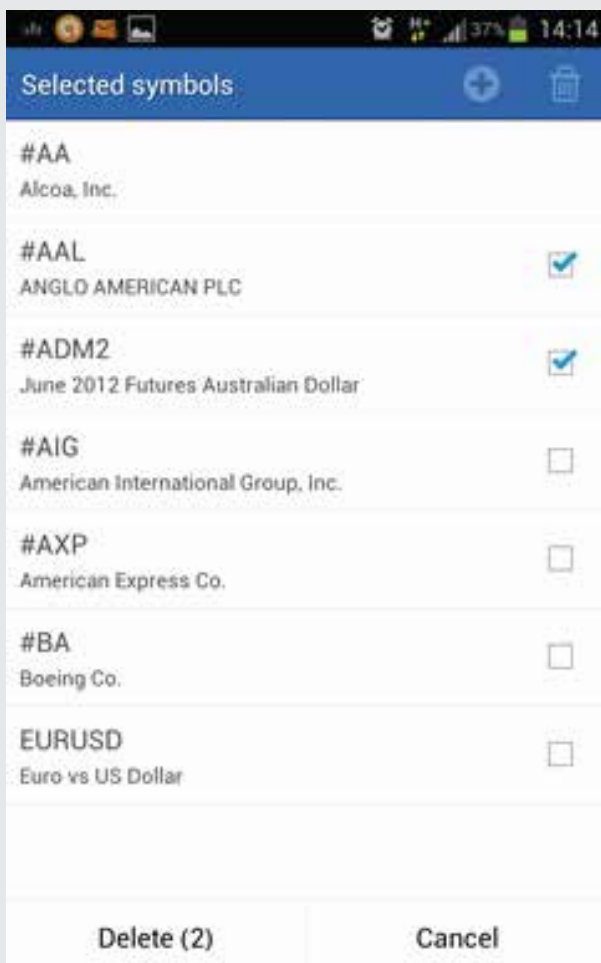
37% 14:14

Selected symbols

#AA
Alcoa, Inc.

#AAL
ANGLO AMERICAN PLC

#ADM2
June 2012 Futures Australian Dollar

#AIG
American International Group, Inc.

#AXP
American Express Co.

#BA
Boeing Co.

EURUSD
Euro vs US Dollar

Delete (2)

Cancel